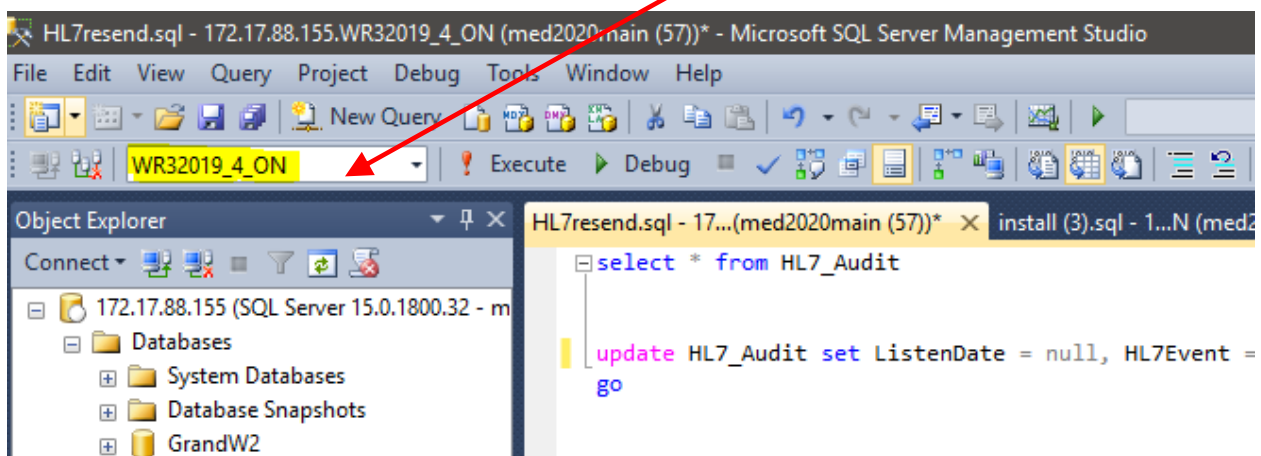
HL7resend.sql - 172.17.88.155.WR32019_4_ON (med2020main (57))* - Microsoft SQL Server Management Studio

File Edit View Query Project Debug Tools Window Help

New Query

WR32019_4_ON

Execute Debug

Object Explorer

Connect

172.17.88.155 (SQL Server 15.0.1800.32 - m

Databases

System Databases

Database Snapshots

GrandW2

HL7resend.sql - 17...(med2020main (57))*

install (3).sql - 1...N (med2

select * from HL7_Audit

update HL7_Audit set ListenDate = null, HL7Event =
go